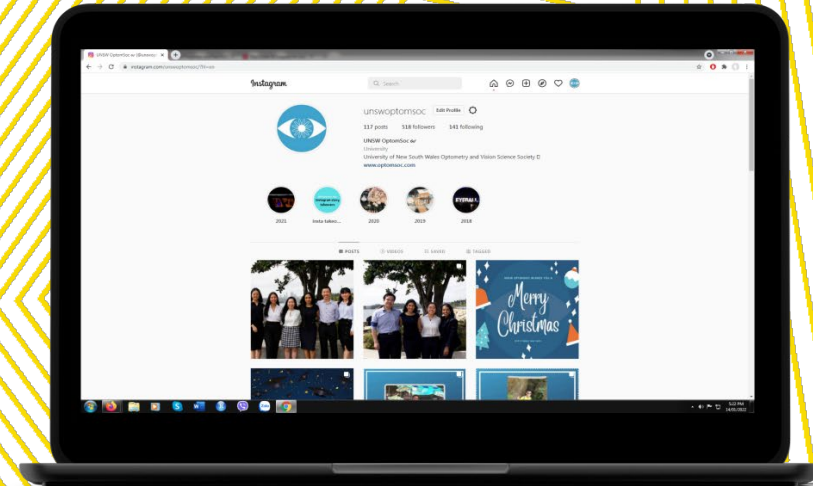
UNSW OptomSoc 👁 (@unswop

instagram.com/unswoptomsoc/?hl=en

Instagram

Search

unswoptomsoc Edit Profile

117 posts 518 followers 141 following

UNSW OptomSoc 👁

University

University of New South Wales Optometry and Vision Science Society 👁

www.optomsoc.com

2021

Insta takeo...

2020

2019

EYEBALL

2018

POSTS

IGTV

SAVED

TAGGED

Merry Christmas

5:22 PM

14/05/2022